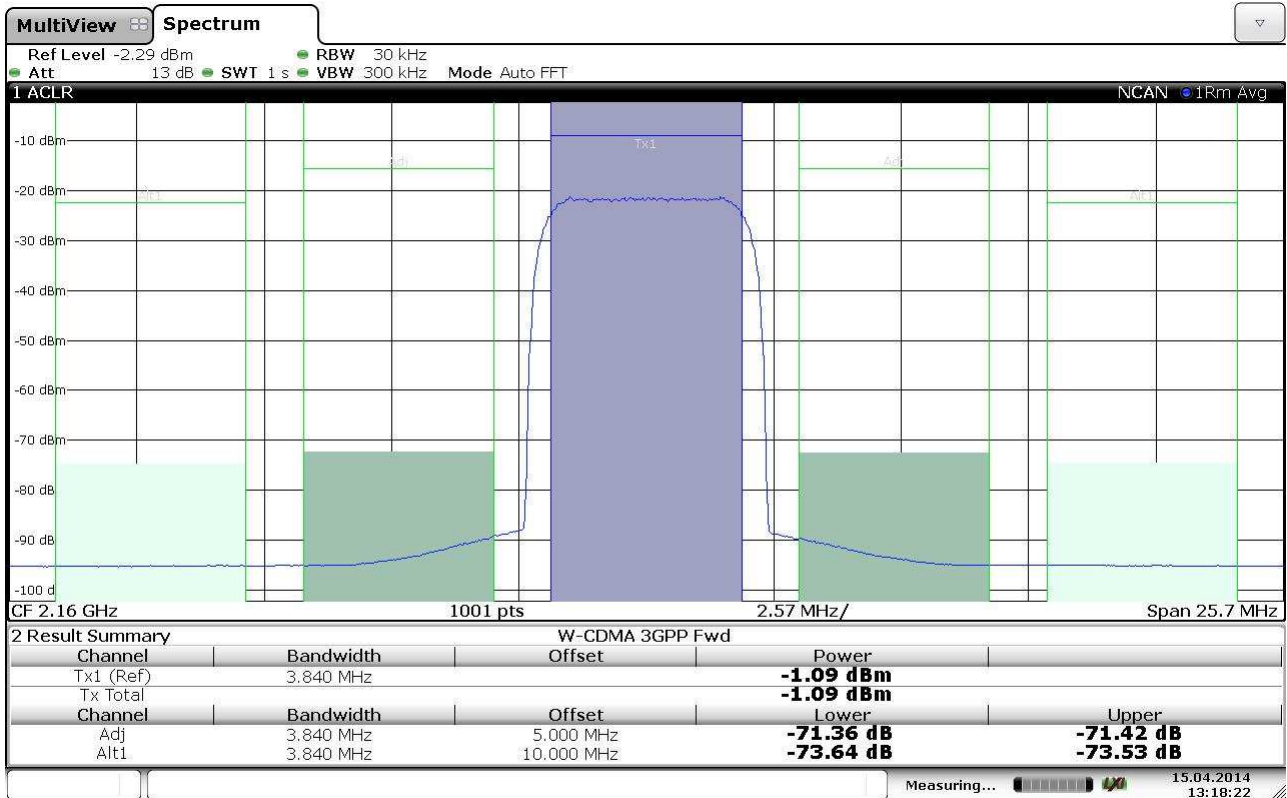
MultiView Spectrum

Ref Level -2.29 dBm RBW 30 kHz
Att 13 dB SWT 1 s VBW 300 kHz Mode Auto FFT

1 ACLR NCAN 1Rm Avg

-10 dBm
-20 dBm
-30 dBm
-40 dBm
-50 dBm
-60 dBm
-70 dBm
-80 dB
-90 dB
-100 d

Alt1 Adj Tx1 Adj Alt1

CF 2.16 GHz 1001 pts 2.57 MHz/ Span 25.7 MHz

2 Result Summary W-CDMA 3GPP Fwd

| Channel | Bandwidth | Offset | Power | |
|---|---|---|---|---|
| Tx1 (Ref) | 3.840 MHz | | -1.09 dBm | |
| Tx Total | | | -1.09 dBm | |
| Channel | Bandwidth | Offset | Lower | Upper |
| Adj | 3.840 MHz | 5.000 MHz | -71.36 dB | -71.42 dB |
| Alt1 | 3.840 MHz | 10.000 MHz | -73.64 dB | -73.53 dB |

Measuring... LXI 15.04.2014 13:18:22